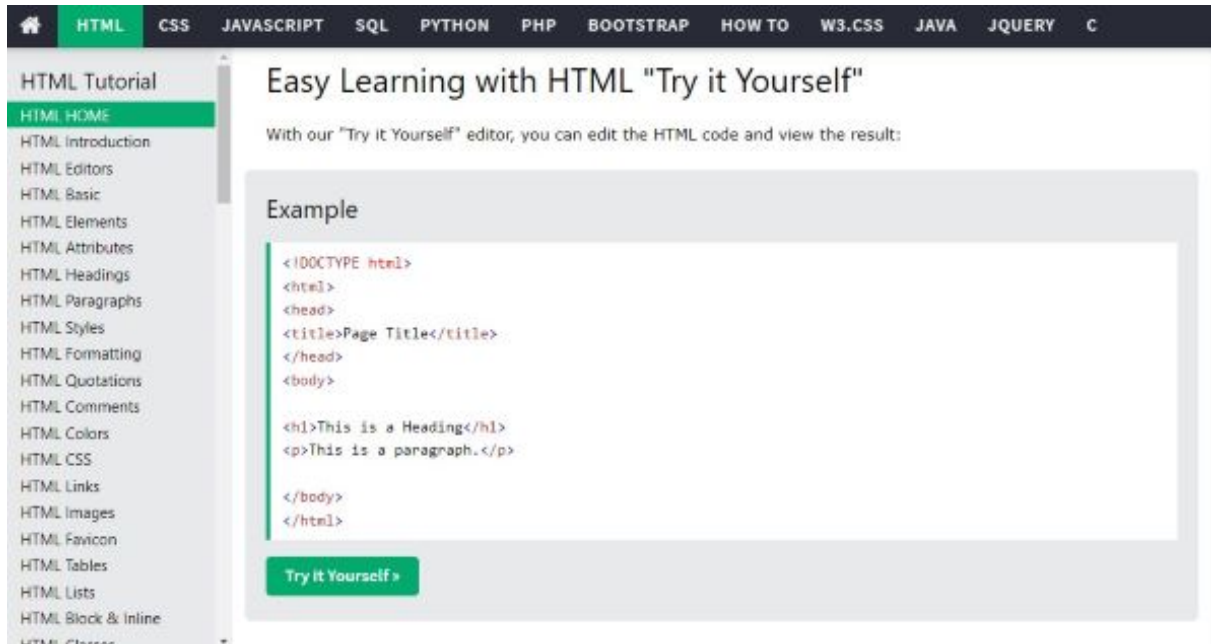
HTML CSS JAVASCRIPT SQL PYTHON PHP BOOTSTRAP HOW TO W3.CSS JAVA JQUERY C

HTML Tutorial
HTML HOME
HTML Introduction
HTML Editors
HTML Basic
HTML Elements
HTML Attributes
HTML Headings
HTML Paragraphs
HTML Styles
HTML Formatting
HTML Quotations
HTML Comments
HTML Colors
HTML CSS
HTML Links
HTML Images
HTML Favicon
HTML Tables
HTML Lists
HTML Block & Inline
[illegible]

Easy Learning with HTML "Try it Yourself"

With our "Try it Yourself" editor, you can edit the HTML code and view the result:

Example

<!DOCTYPE html>
<html>
<head>
<title>Page Title</title>
</head>
<body>

<h1>This is a Heading</h1>
<p>This is a paragraph.</p>

</body>
</html>

Try it Yourself »